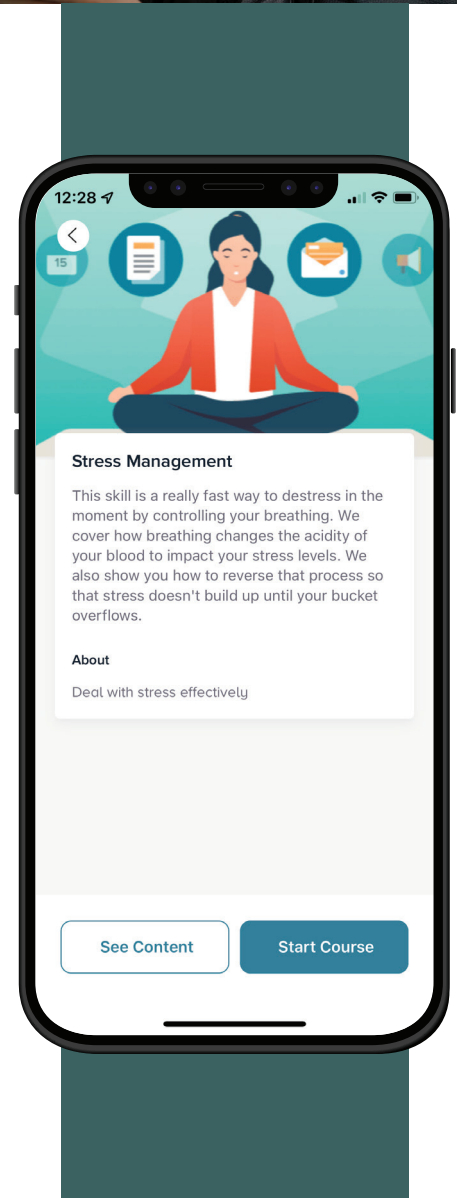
12:28

15

Stress Management

This skill is a really fast way to destress in the moment by controlling your breathing. We cover how breathing changes the acidity of your blood to impact your stress levels. We also show you how to reverse that process so that stress doesn't build up until your bucket overflows.

About

Deal with stress effectively

See Content

Start Course